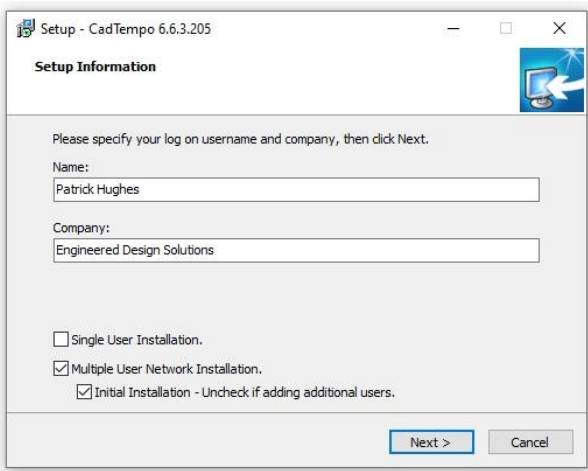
Setup - CadTempo 6.6.3.205

Setup Information

Please specify your log on username and company, then click Next.

Name:

Patrick Hughes

Company:

Engineered Design Solutions

Single User Installation.

Multiple User Network Installation.

Initial Installation - Uncheck if adding additional users.

Next >

Cancel